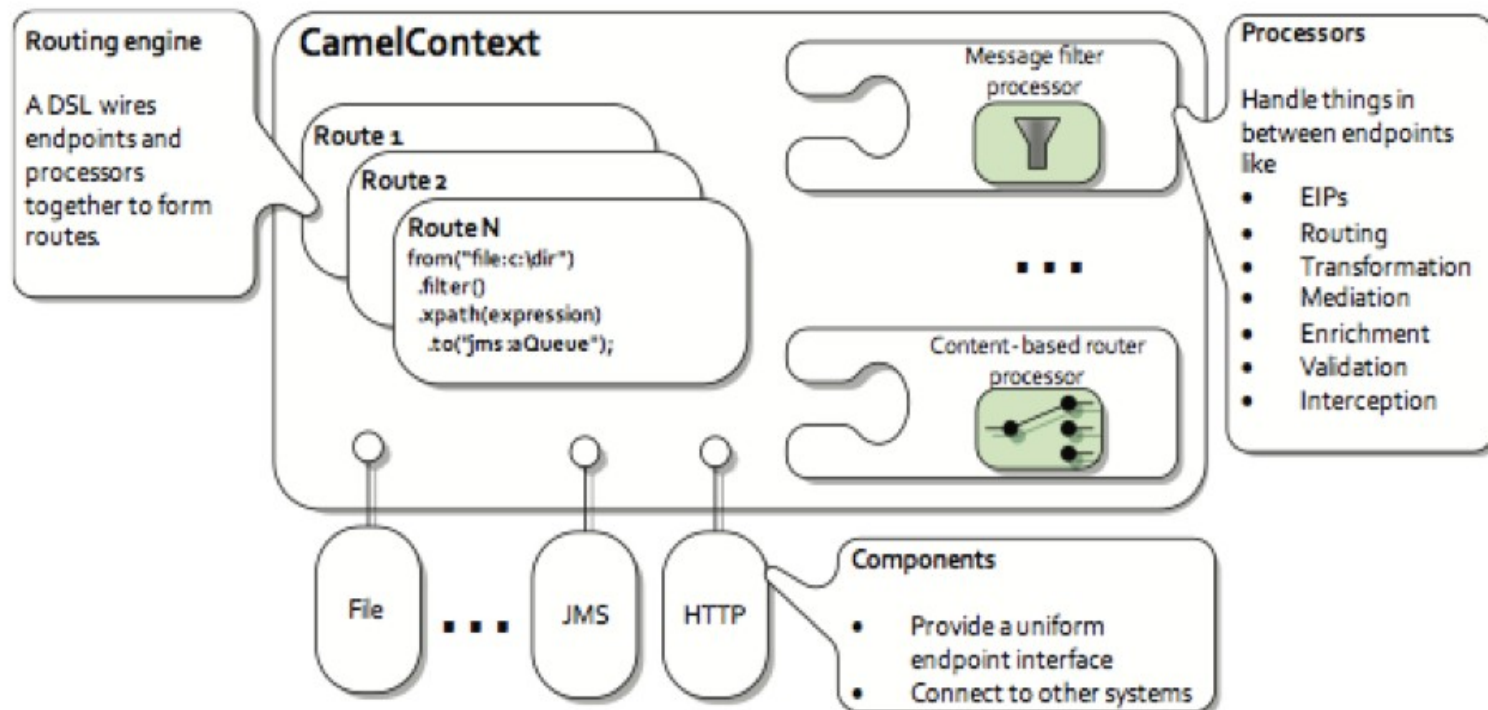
Routing engine

A DSL wires endpoints and processors together to form routes.

CamelContext

Route 1

Route 2

Route N
from("file:c:\dir")
.filter()
.xpath(expression)
.to("jms:aQueue");

Message filter processor

...

Content-based router processor

Processors

Handle things in between endpoints like
- EIPs
- Routing
- Transformation
- Mediation
- Enrichment
- Validation
- Interception

File

...

JMS

HTTP

Components

- Provide a uniform endpoint interface
- Connect to other systems